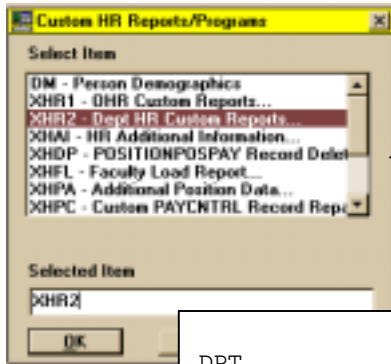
Custom HR Reports/Programs

Select Item

DM - Person Demographics
XHR1 - OHR Custom Reports...
XHR2 - Dept HR Custom Reports...
XHAI - HR Additional Information...
XHDP - POSITIONPOSPAY Record Delet
XHFL - Faculty Load Report...
XHPA - Additional Position Data...
XHPC - Custom PAYCNTRL Record Rep

Selected Item

XHR2

OK

DPT